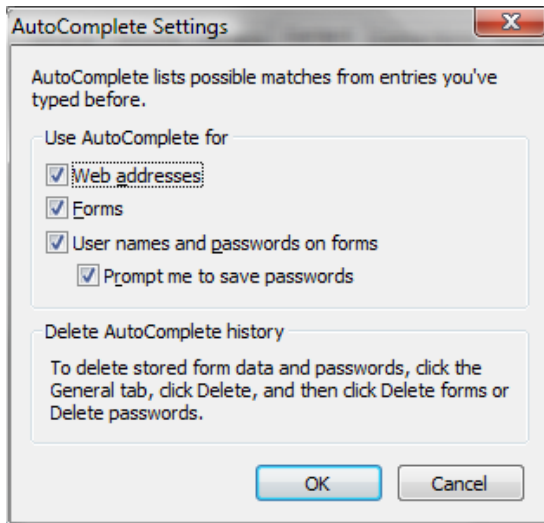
AutoComplete Settings

AutoComplete lists possible matches from entries you've typed before.

Use AutoComplete for

Web addresses

Forms

User names and passwords on forms

Prompt me to save passwords

Delete AutoComplete history

To delete stored form data and passwords, click the General tab, click Delete, and then click Delete forms or Delete passwords.

OK

Cancel